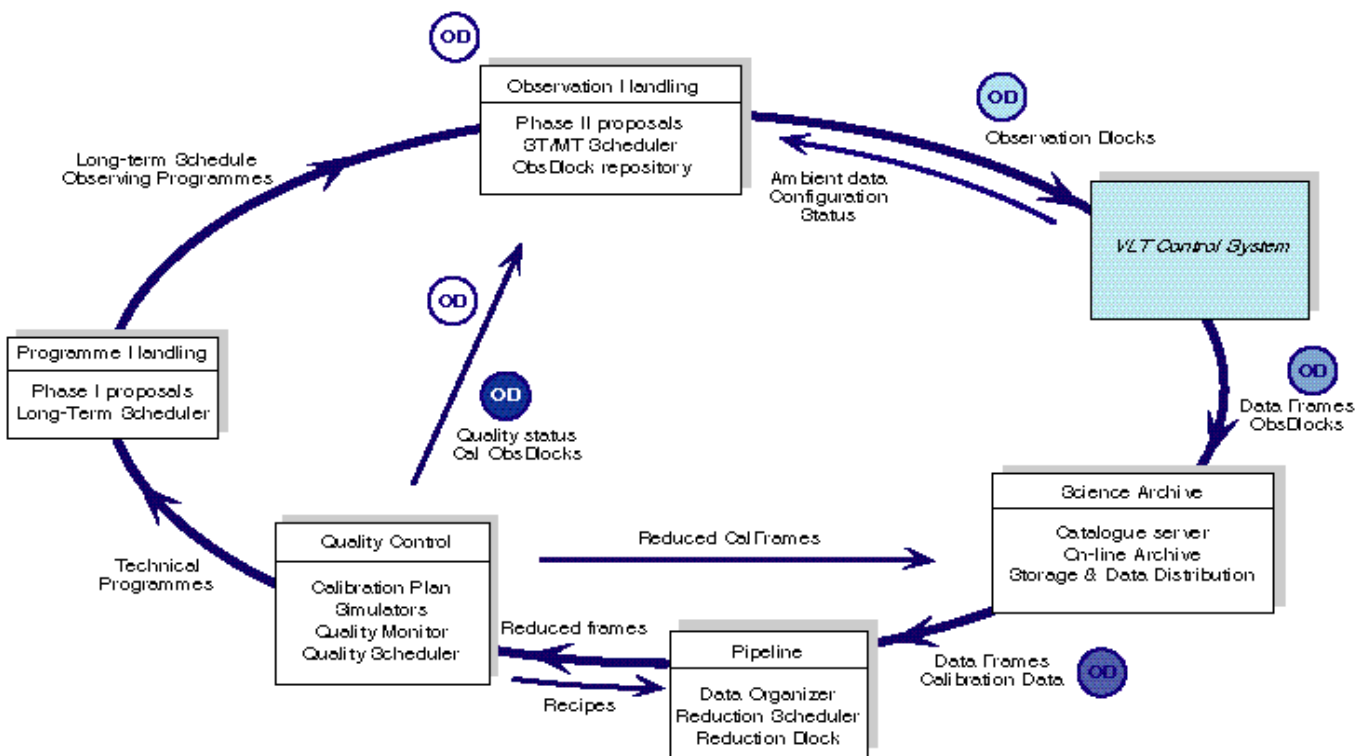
OD

Observation Handling

Phase II proposals
ST/MT Scheduler
ObsBlock repository

OD

Observation Blocks

Long-term Schedule
Observing Programmes

Ambient data
Configuration
Status

VLT Control System

OD

Programme Handling

Phase I proposals
Long-Term Scheduler

OD

OD

Data Frames
ObsBlocks

Quality status
Cal ObsBlocks

Science Archive

Catalogue server
On-line Archive
Storage & Data Distribution

Technical
Programmes

Quality Control

Calibration Plan
Simulators
Quality Monitor
Quality Scheduler

Reduced CalFrames

Reduced frames

Pipeline

Data Organizer
Reduction Scheduler
Reduction Block

Recipes

Data Frames
Calibration Data

OD